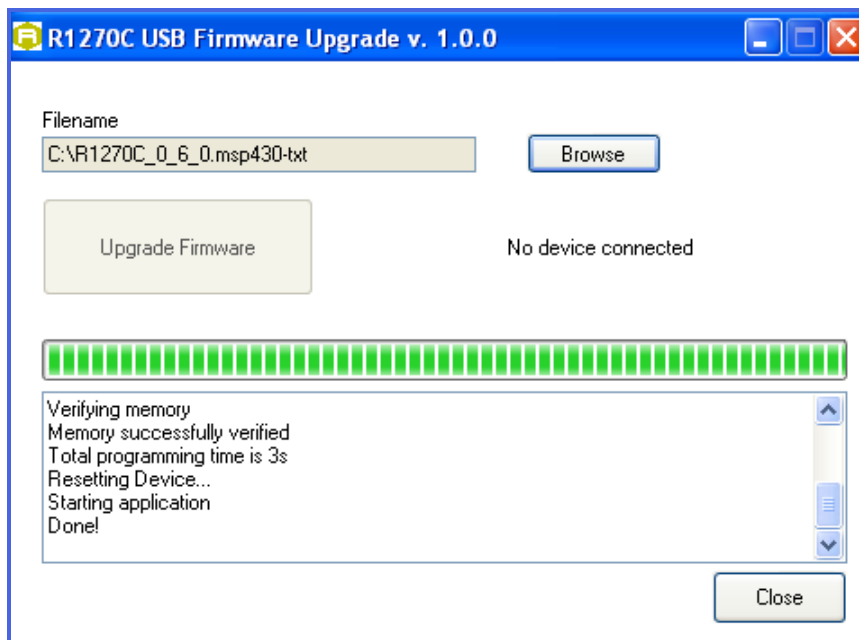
R1270C USB Firmware Upgrade v. 1.0.0

Filename

C:\R1270C_0_6_0.msp430-txt

Browse

Upgrade Firmware

No device connected

Verifying memory
Memory successfully verified
Total programming time is 3s
Resetting Device...
Starting application
Done!

Close